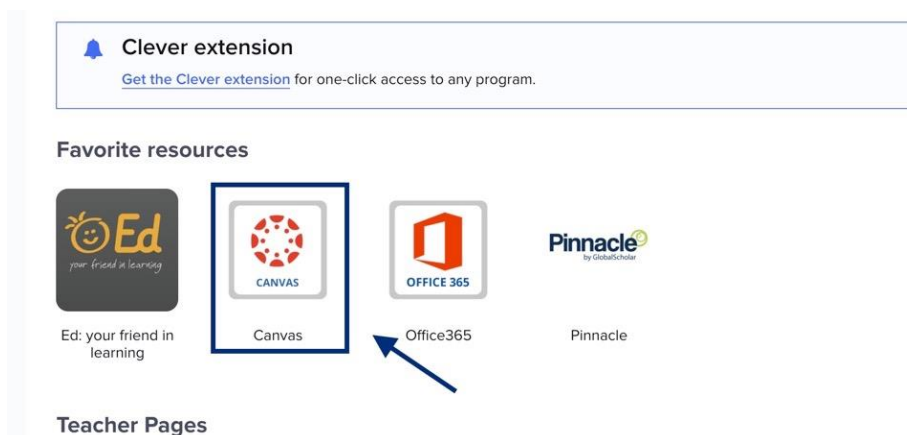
Clever extension

Get the Clever extension for one-click access to any program.

Favorite resources

Ed
your friend in learning

Ed: your friend in learning

CANVAS

Canvas

OFFICE 365

Office365

Pinnacle
by GlobalScholar

Pinnacle

Teacher Pages